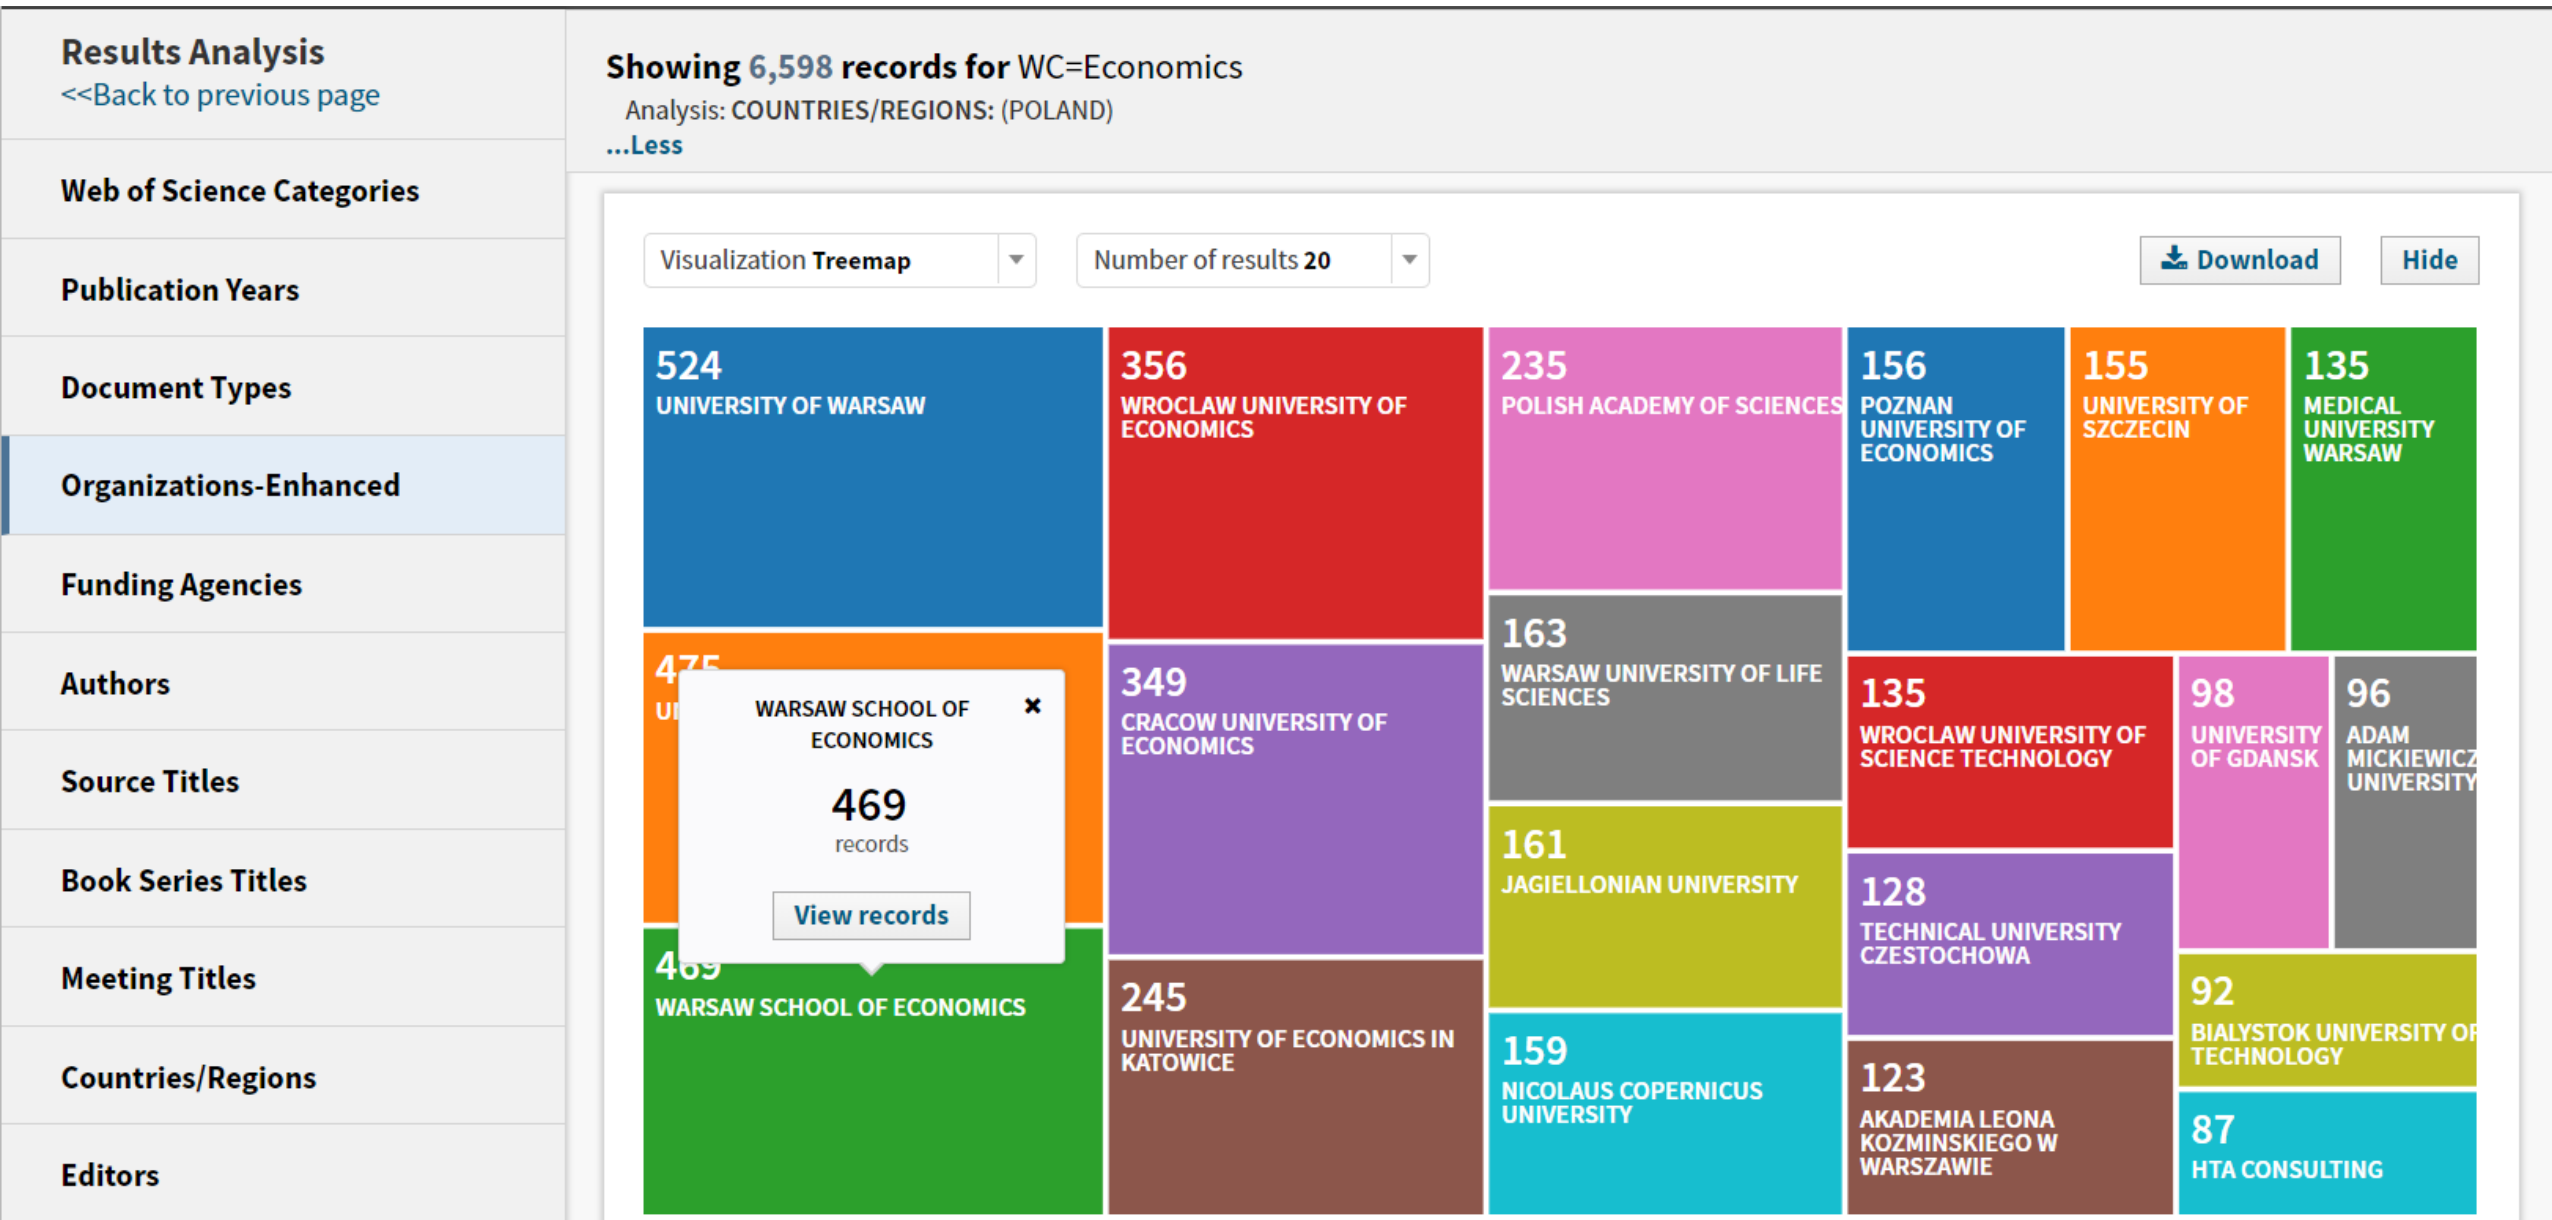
Results Analysis
<<Back to previous page

Web of Science Categories

Publication Years

Document Types

Organizations-Enhanced

Funding Agencies

Authors

Source Titles

Book Series Titles

Meeting Titles

Countries/Regions

Editors

Showing 6,598 records for WC=Economics
Analysis: COUNTRIES/REGIONS: (POLAND)
...Less

Visualization Treemap

Number of results 20

Download

Hide

524
UNIVERSITY OF WARSAW

356
WROCLAW UNIVERSITY OF ECONOMICS

235
POLISH ACADEMY OF SCIENCES

156
POZNAN UNIVERSITY OF ECONOMICS

155
UNIVERSITY OF SZCZECIN

135
MEDICAL UNIVERSITY WARSAW

47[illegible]
U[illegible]

WARSAW SCHOOL OF ECONOMICS
469
records
View records

349
CRACOW UNIVERSITY OF ECONOMICS

163
WARSAW UNIVERSITY OF LIFE SCIENCES

135
WROCLAW UNIVERSITY OF SCIENCE TECHNOLOGY

98
UNIVERSITY OF GDANSK

96
ADAM MICKIEWICZ UNIVERSITY

469
WARSAW SCHOOL OF ECONOMICS

245
UNIVERSITY OF ECONOMICS IN KATOWICE

161
JAGIELLONIAN UNIVERSITY

128
TECHNICAL UNIVERSITY CZESTOCHOWA

92
BIALYSTOK UNIVERSITY OF TECHNOLOGY

159
NICOLAUS COPERNICUS UNIVERSITY

123
AKADEMIA LEONA KOZMINSKIEGO W WARSZAWIE

87
HTA CONSULTING